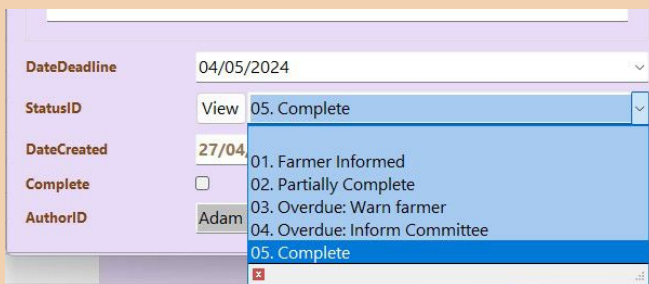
DateDeadline
04/05/2024

StatusID
View
05. Complete

DateCreated
27/04

Complete

AuthorID
Adam

01. Farmer Informed
02. Partially Complete
03. Overdue: Warn farmer
04. Overdue: Inform Committee
05. Complete